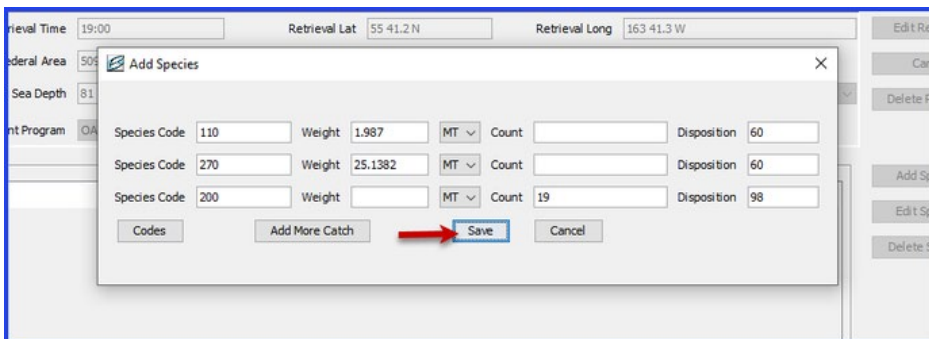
rieval Time 19:00 Retrieval Lat 55 41.2 N Retrieval Long 163 41.3 W Edit Re

ederal Area 509 Car

Sea Depth 81 Delete

nt Program OA

Add Species ×

Species Code 110 Weight 1.987 MT Count Disposition 60

Species Code 270 Weight 25.1382 MT Count Disposition 60

Species Code 200 Weight MT Count 19 Disposition 98

Codes Add More Catch Save Cancel

Add Sp

Edit Sp

Delete S